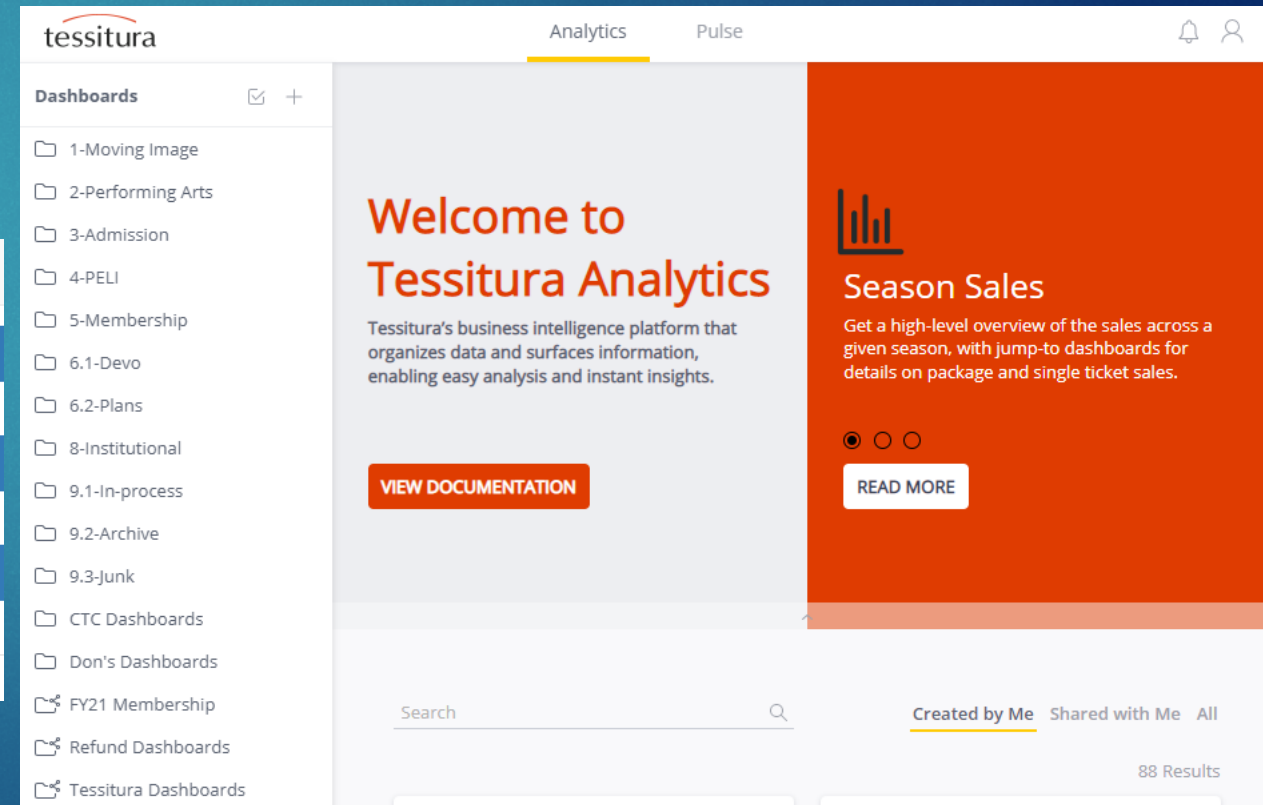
tessitura

Analytics

Pulse

Dashboards

1-Moving Image

2-Performing Arts

3-Admission

4-PELI

5-Membership

6.1-Devo

6.2-Plans

8-Institutional

9.1-In-process

9.2-Archive

9.3-Junk

CTC Dashboards

Don's Dashboards

FY21 Membership

Refund Dashboards

Tessitura Dashboards

Welcome to Tessitura Analytics

Tessitura's business intelligence platform that organizes data and surfaces information, enabling easy analysis and instant insights.

VIEW DOCUMENTATION

Season Sales

Get a high-level overview of the sales across a given season, with jump-to dashboards for details on package and single ticket sales.

READ MORE

Search

Created by Me

Shared with Me

All

88 Results